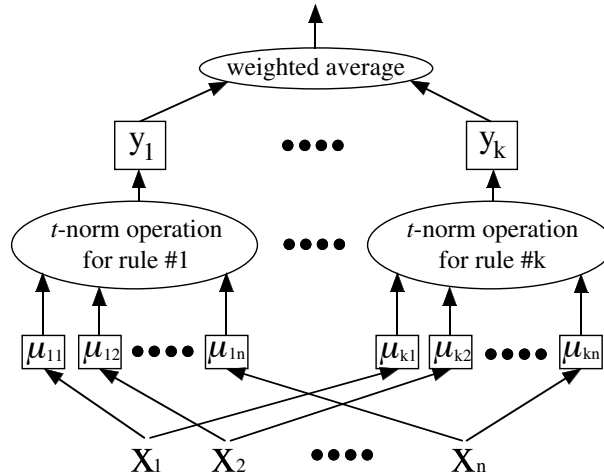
weighted average

$y_1$

••••

$y_k$

*t*-norm operation for rule #1

••••

*t*-norm operation for rule #k

$\mu_{11}$ $\mu_{12}$ •••• $\mu_{1n}$

$\mu_{k1}$ $\mu_{k2}$ •••• $\mu_{kn}$

$X_1$ $X_2$ •••• $X_n$